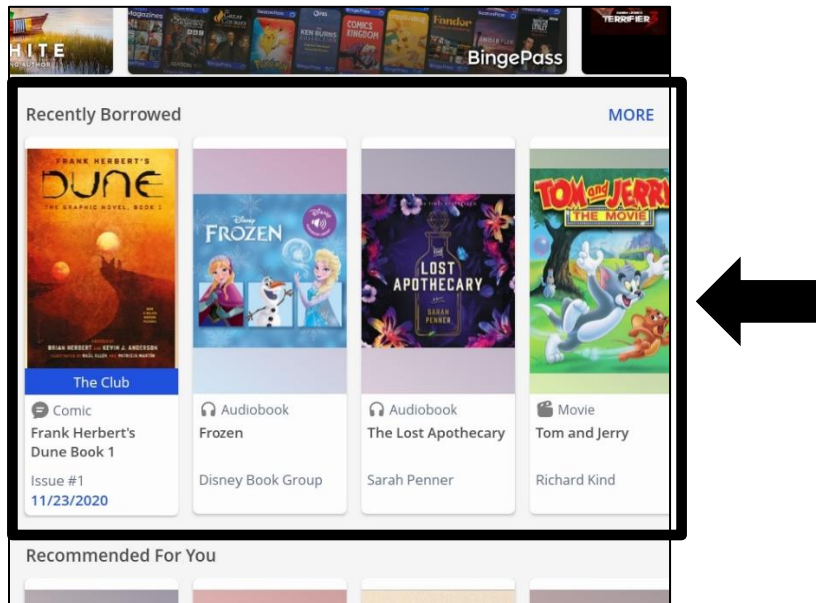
HITE

Magazines
KEN BURNS
COMICS KINGDOM
Fandor
BingePass
TERRIFIER

Recently Borrowed
MORE

FRANK HERBERT'S
DUNE
THE GRAPHIC NOVEL, BOOK 1
BRIAN HERBERT AND KEVIN J. ANDERSON
The Club
Comic
Frank Herbert's Dune Book 1
Issue #1
11/23/2020

Disney
FROZEN
Audiobook
Frozen
Disney Book Group

LOST APOTHECARY
SARAH PENNER
Audiobook
The Lost Apothecary
Sarah Penner

TOM and JERRY
THE MOVIE
Movie
Tom and Jerry
Richard Kind

Recommended For You